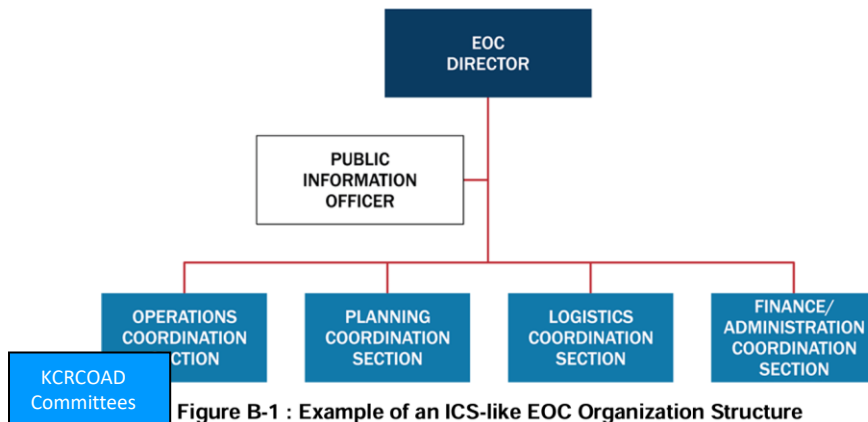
EOC DIRECTOR

PUBLIC INFORMATION OFFICER

OPERATIONS COORDINATION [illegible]CTION

PLANNING COORDINATION SECTION

LOGISTICS COORDINATION SECTION

FINANCE/ ADMINISTRATION COORDINATION SECTION

KCRCOAD Committees

Figure B-1 : Example of an ICS-like EOC Organization Structure